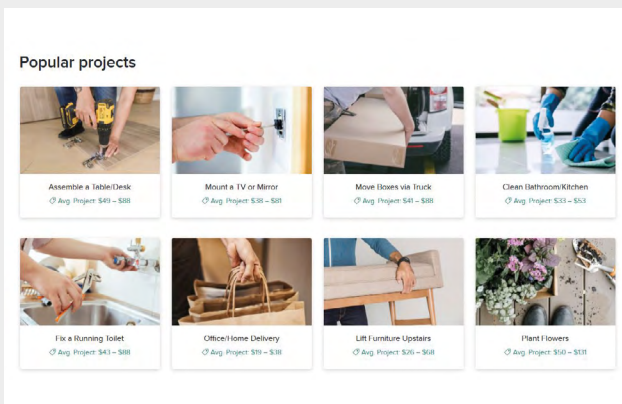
Popular projects

Assemble a Table/Desk
Avg. Project: \$49 – \$88

Mount a TV or Mirror
Avg. Project: \$38 – \$81

Move Boxes via Truck
Avg. Project: \$41 – \$88

Clean Bathroom/Kitchen
Avg. Project: \$33 – \$53

Fix a Running Toilet
Avg. Project: \$43 – \$88

Office/Home Delivery
Avg. Project: \$19 – \$38

Lift Furniture Upstairs
Avg. Project: \$26 – \$68

Plant Flowers
Avg. Project: \$50 – \$131